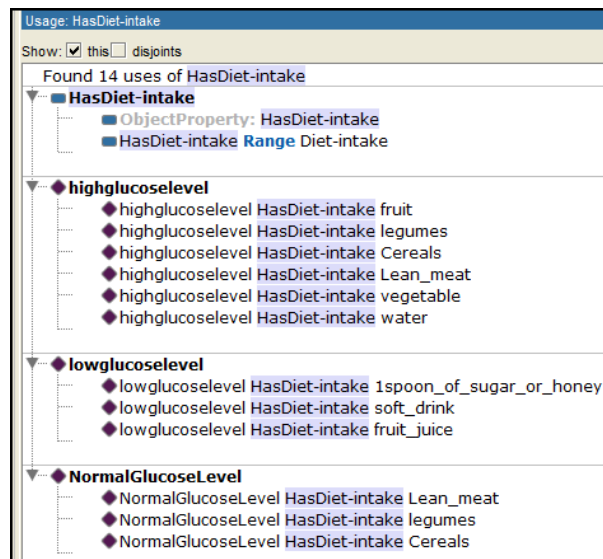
Usage: HasDiet-intake

Show: ☑ this ☐ disjoints

Found 14 uses of HasDiet-intake

HasDiet-intake
ObjectProperty: HasDiet-intake
HasDiet-intake Range Diet-intake

highglucoselevel
highglucoselevel HasDiet-intake fruit
highglucoselevel HasDiet-intake legumes
highglucoselevel HasDiet-intake Cereals
highglucoselevel HasDiet-intake Lean_meat
highglucoselevel HasDiet-intake vegetable
highglucoselevel HasDiet-intake water

lowglucoselevel
lowglucoselevel HasDiet-intake 1spoon_of_sugar_or_honey
lowglucoselevel HasDiet-intake soft_drink
lowglucoselevel HasDiet-intake fruit_juice

NormalGlucoseLevel
NormalGlucoseLevel HasDiet-intake Lean_meat
NormalGlucoseLevel HasDiet-intake legumes
NormalGlucoseLevel HasDiet-intake Cereals